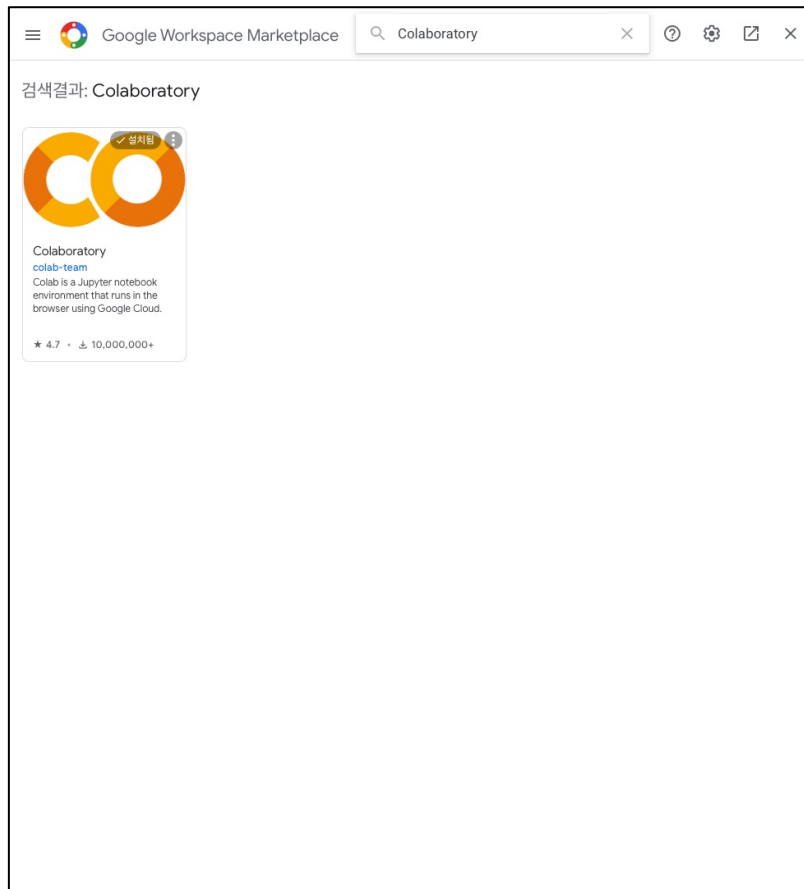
Google Workspace Marketplace

Colaboratory

검색결과: Colaboratory

설치됨

Colaboratory
colab-team
Colab is a Jupyter notebook environment that runs in the browser using Google Cloud.

★ 4.7 • 10,000,000+